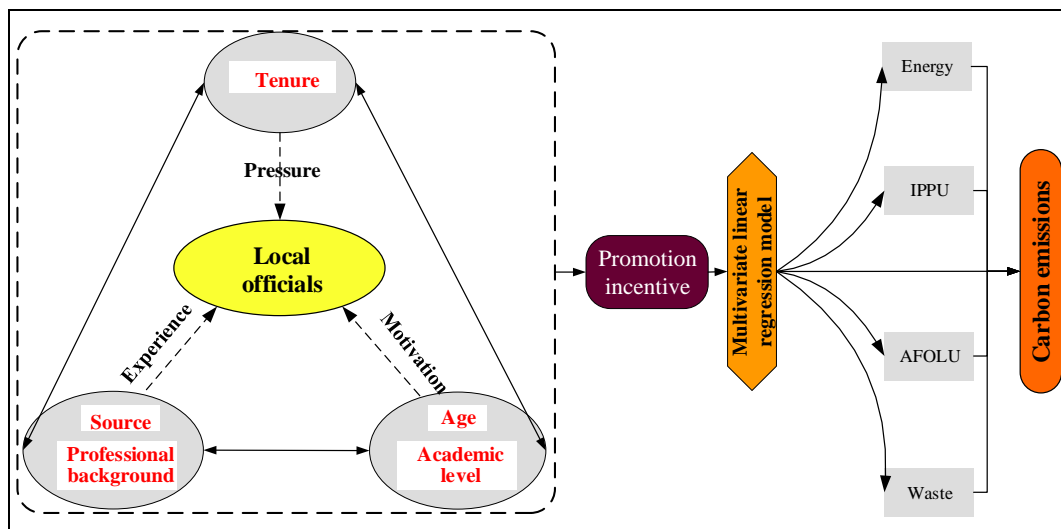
Tenure

Pressure

Local officials

Experience

Motivation

Source

Professional background

Age

Academic level

Promotion incentive

Multivariate linear regression model

Energy

IPPU

AFOLU

Waste

Carbon emissions